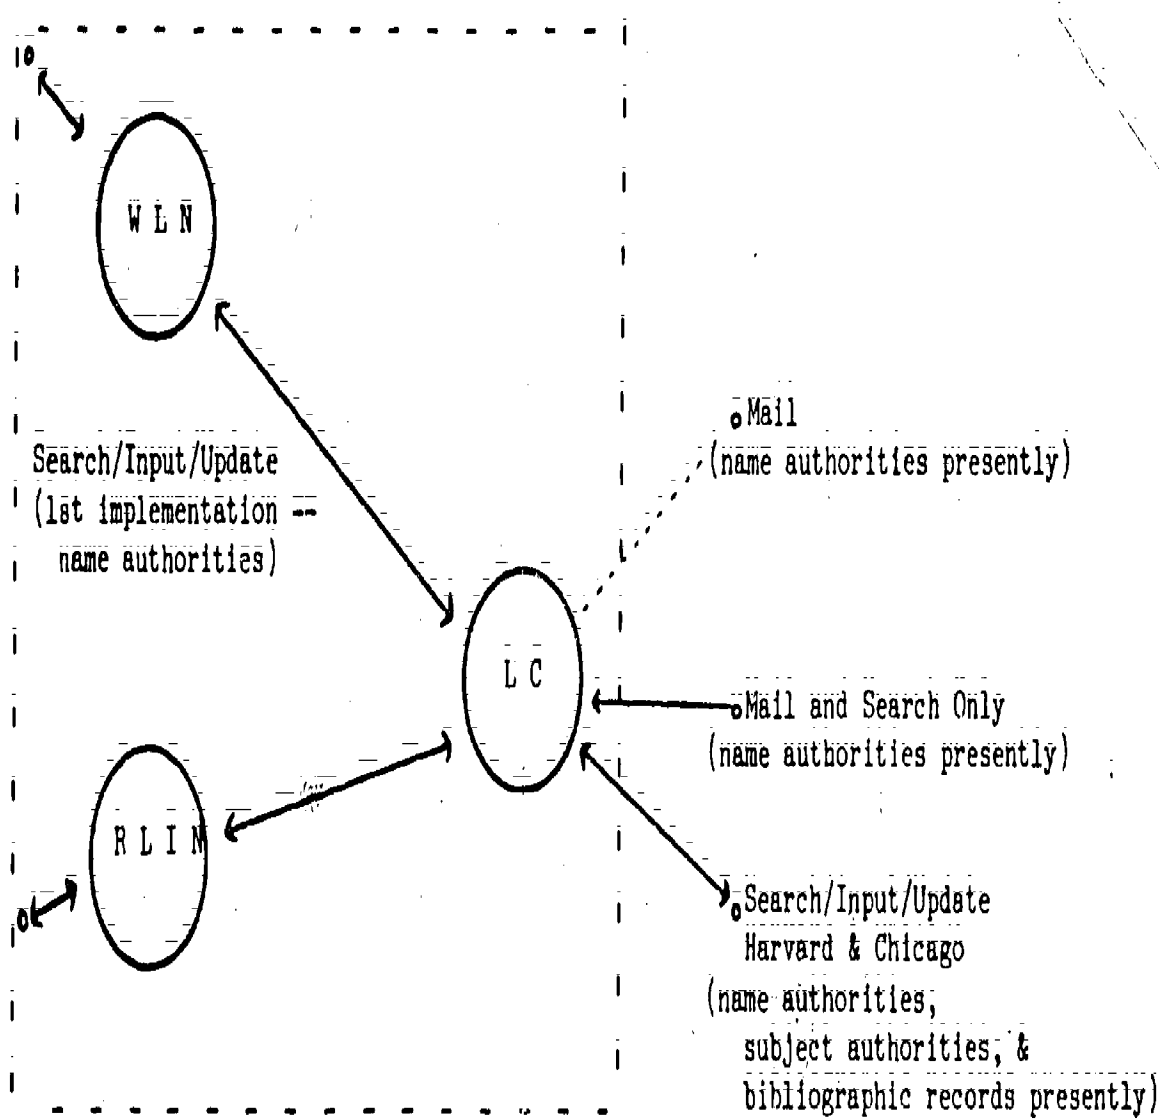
W L N

Search/Input/Update
(1st implementation --
name authorities)

L C

R L I N

Mail
(name authorities presently)

Mail and Search Only
(name authorities presently)

Search/Input/Update
Harvard & Chicago
(name authorities,
subject authorities, &
bibliographic records presently)